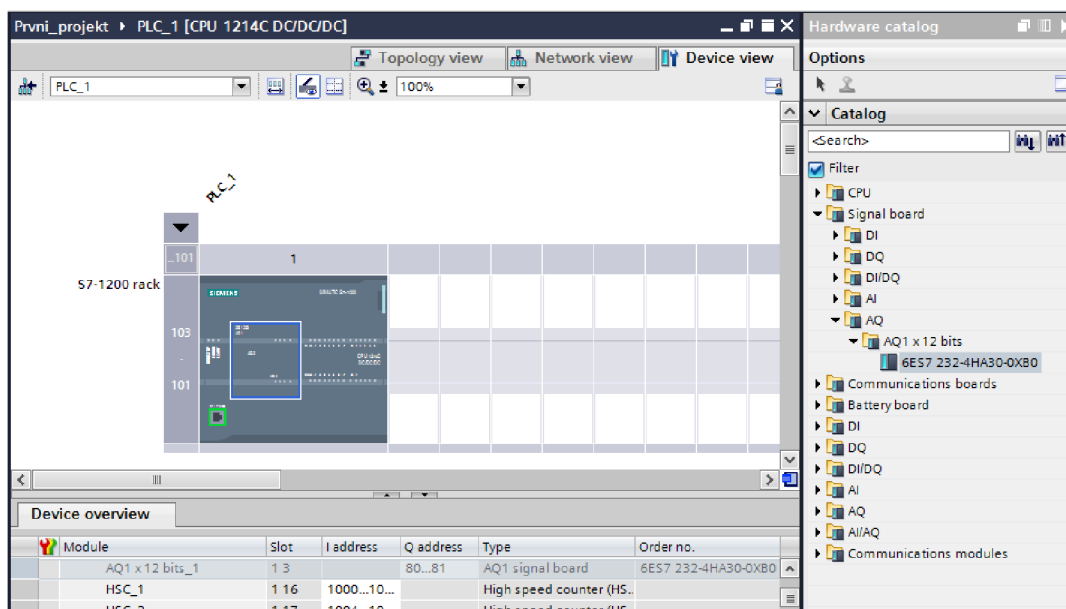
Prvni_projekt ▸ PLC_1 [CPU 1214C DC/DC/DC]

Topology view
Network view
Device view

PLC_1
100%

PLC_1

...101
1

S7-1200 rack

103
-
101

SIEMENS

Device overview

| Module | Slot | I address | Q address | Type | Order no. |
|---|---|---|---|---|---|
| AQ1 x 12 bits_1 | 1 3 | | 80...81 | AQ1 signal board | 6ES7 232-4HA30-0XB0 |
| HSC_1 | 1 16 | 1000...10... | | High speed counter (HS... | |
| HSC_2 | 1 17 | 1004...10 | | High speed counter (HS | |

Hardware catalog

Options

Catalog

<Search>

Filter

CPU
Signal board
DI
DQ
DI/DQ
AI
AQ
AQ1 x 12 bits
6ES7 232-4HA30-0XB0
Communications boards
Battery board
DI
DQ
DI/DQ
AI
AQ
AI/AQ
Communications modules